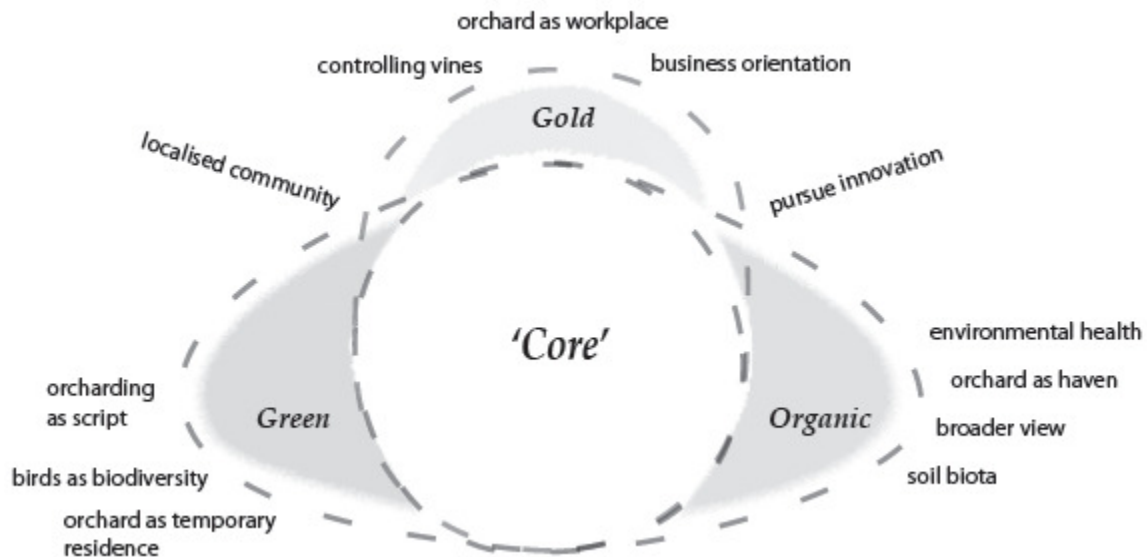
orchard as workplace

controlling vines

business orientation

Gold

localised community

pursue innovation

'Core'

environmental health

orchard as haven

broader view

soil biota

Organic

Green

orcharding as script

birds as biodiversity

orchard as temporary residence